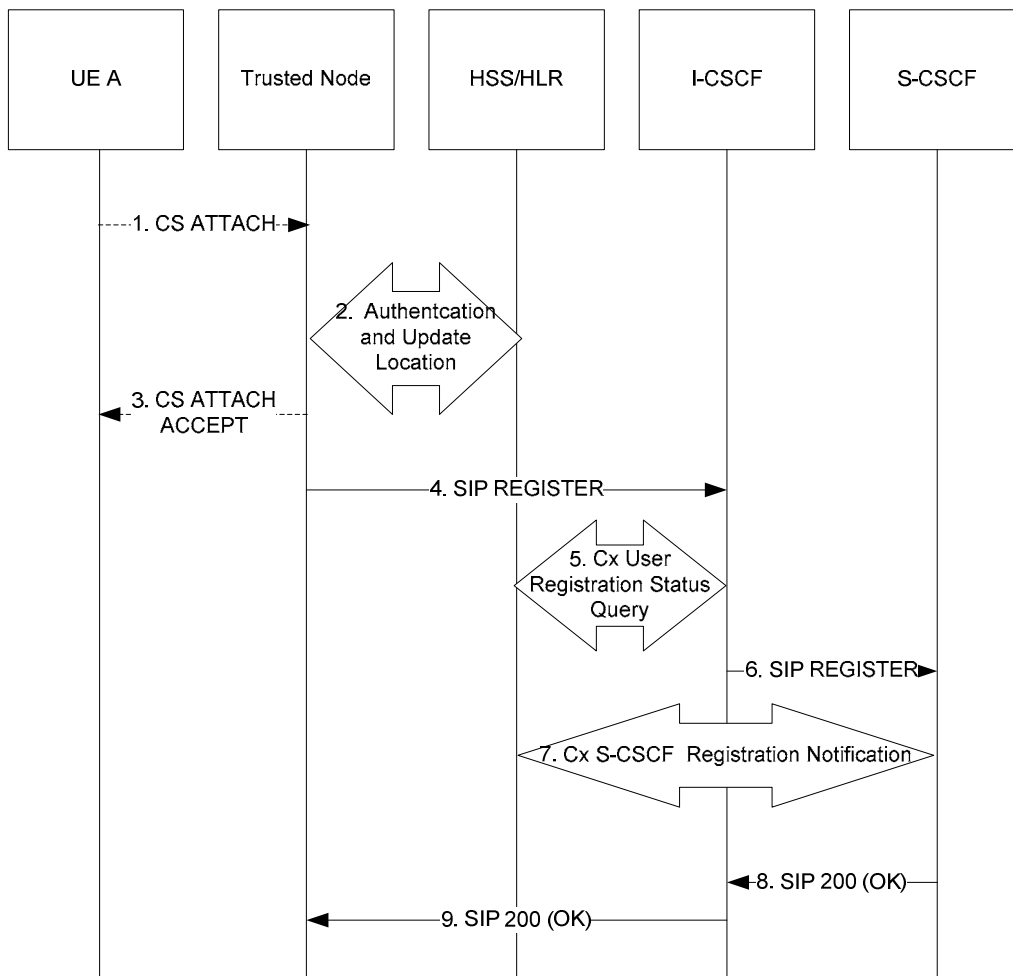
UE A

Trusted Node

HSS/HLR

I-CSCF

S-CSCF

1. CS ATTACH

2. Authentcation and Update Location

3. CS ATTACH ACCEPT

4. SIP REGISTER

5. Cx User Registration Status Query

6. SIP REGISTER

7. Cx S-CSCF Registration Notification

8. SIP 200 (OK)

9. SIP 200 (OK)